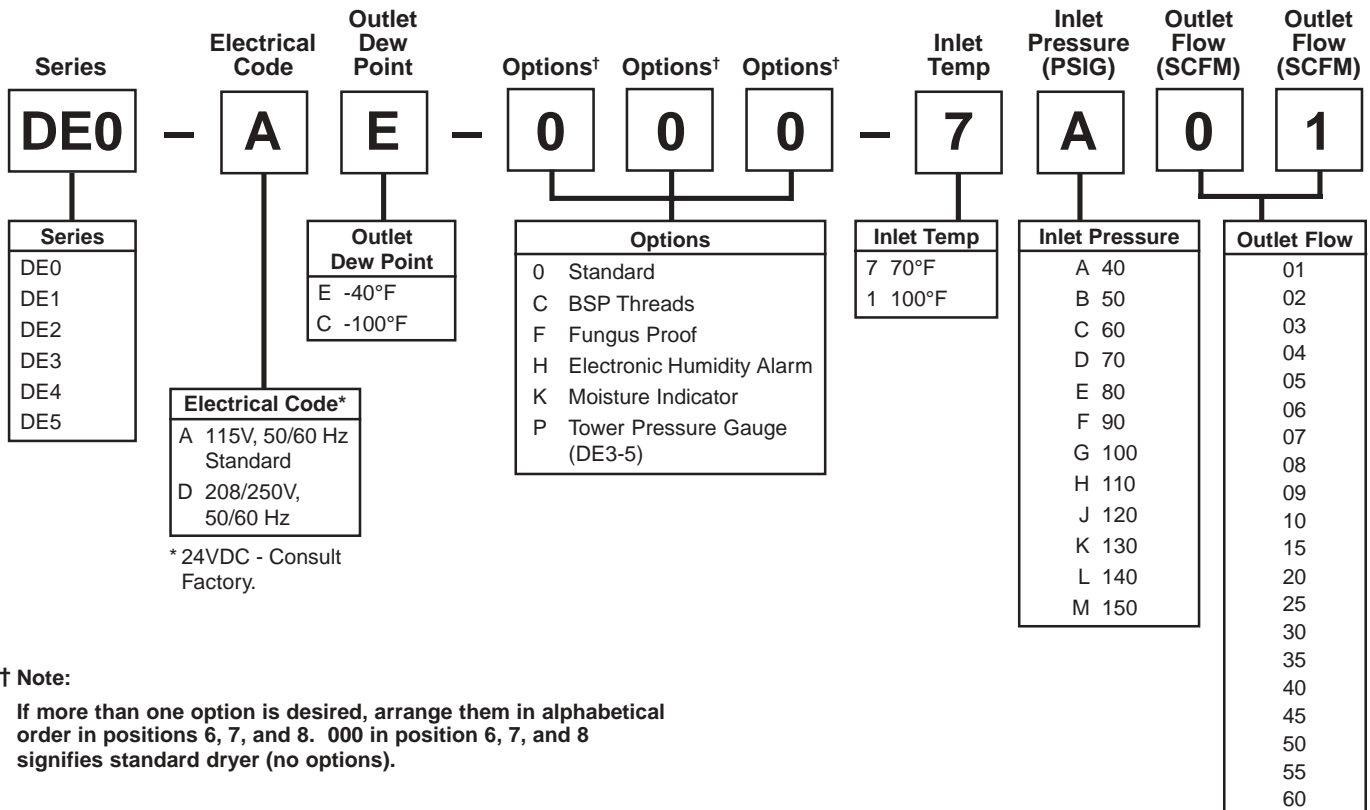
Series

Electrical Code

Outlet Dew Point

Options†

Options†

Options†

Inlet Temp

Inlet Pressure (PSIG)

Outlet Flow (SCFM)

Outlet Flow (SCFM)

DE0 – A E – 0 0 0 – 7 A 0 1

| Series |
|---|
| DE0 |
| DE1 |
| DE2 |
| DE3 |
| DE4 |
| DE5 |

| Electrical Code* |
|---|
| A 115V, 50/60 Hz Standard |
| D 208/250V, 50/60 Hz |

* 24VDC - Consult Factory.

| Outlet Dew Point |
|---|
| E -40°F |
| C -100°F |

| Options |
|---|
| 0 Standard |
| C BSP Threads |
| F Fungus Proof |
| H Electronic Humidity Alarm |
| K Moisture Indicator |
| P Tower Pressure Gauge (DE3-5) |

| Inlet Temp |
|---|
| 7 70°F |
| 1 100°F |

| Inlet Pressure |
|---|
| A 40 |
| B 50 |
| C 60 |
| D 70 |
| E 80 |
| F 90 |
| G 100 |
| H 110 |
| J 120 |
| K 130 |
| L 140 |
| M 150 |

| Outlet Flow |
|---|
| 01 |
| 02 |
| 03 |
| 04 |
| 05 |
| 06 |
| 07 |
| 08 |
| 09 |
| 10 |
| 15 |
| 20 |
| 25 |
| 30 |
| 35 |
| 40 |
| 45 |
| 50 |
| 55 |
| 60 |

† Note:

If more than one option is desired, arrange them in alphabetical order in positions 6, 7, and 8. 000 in position 6, 7, and 8 signifies standard dryer (no options).